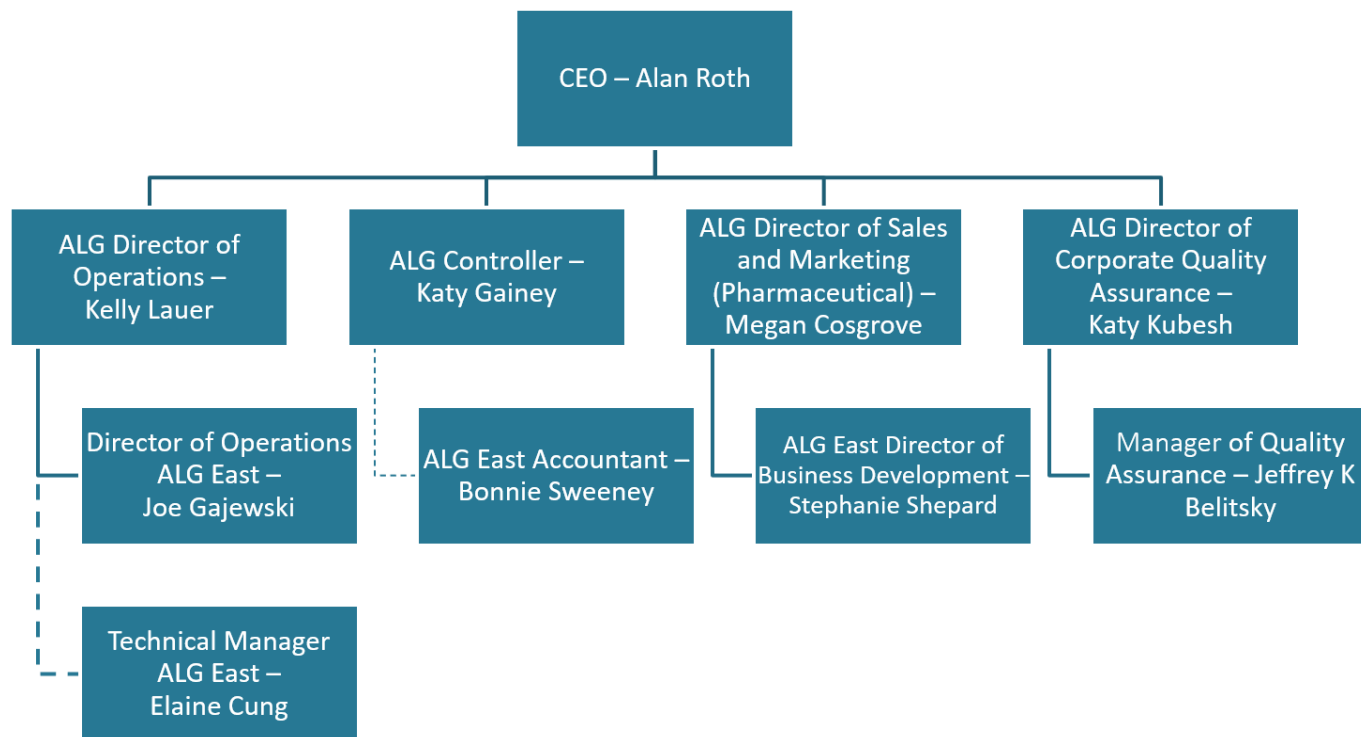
CEO – Alan Roth

ALG Director of Operations – Kelly Lauer

ALG Controller – Katy Gainey

ALG Director of Sales and Marketing (Pharmaceutical) – Megan Cosgrove

ALG Director of Corporate Quality Assurance – Katy Kubesh

Director of Operations ALG East – Joe Gajewski

ALG East Accountant – Bonnie Sweeney

ALG East Director of Business Development – Stephanie Shepard

Manager of Quality Assurance – Jeffrey K Belitsky

Technical Manager ALG East – Elaine Cung